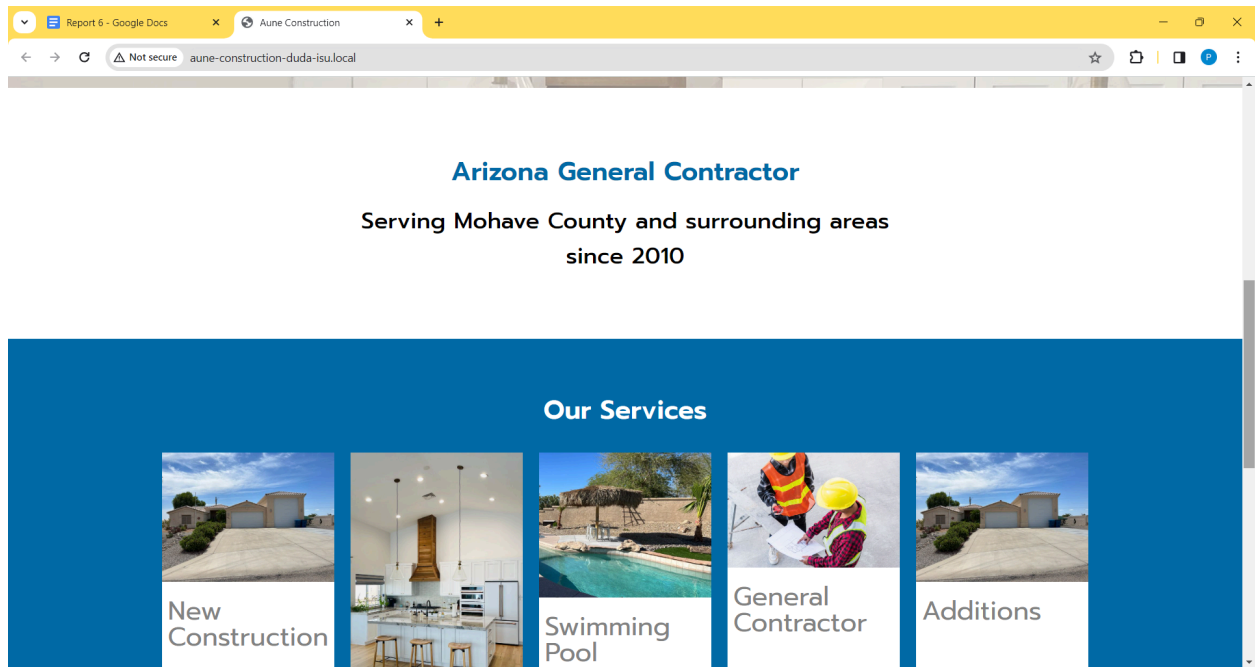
Report 6 - Google Docs
Aune Construction
Not secure aune-construction-duda-isu.local

Arizona General Contractor

Serving Mohave County and surrounding areas since 2010

Our Services

New Construction

Swimming Pool

General Contractor

Additions